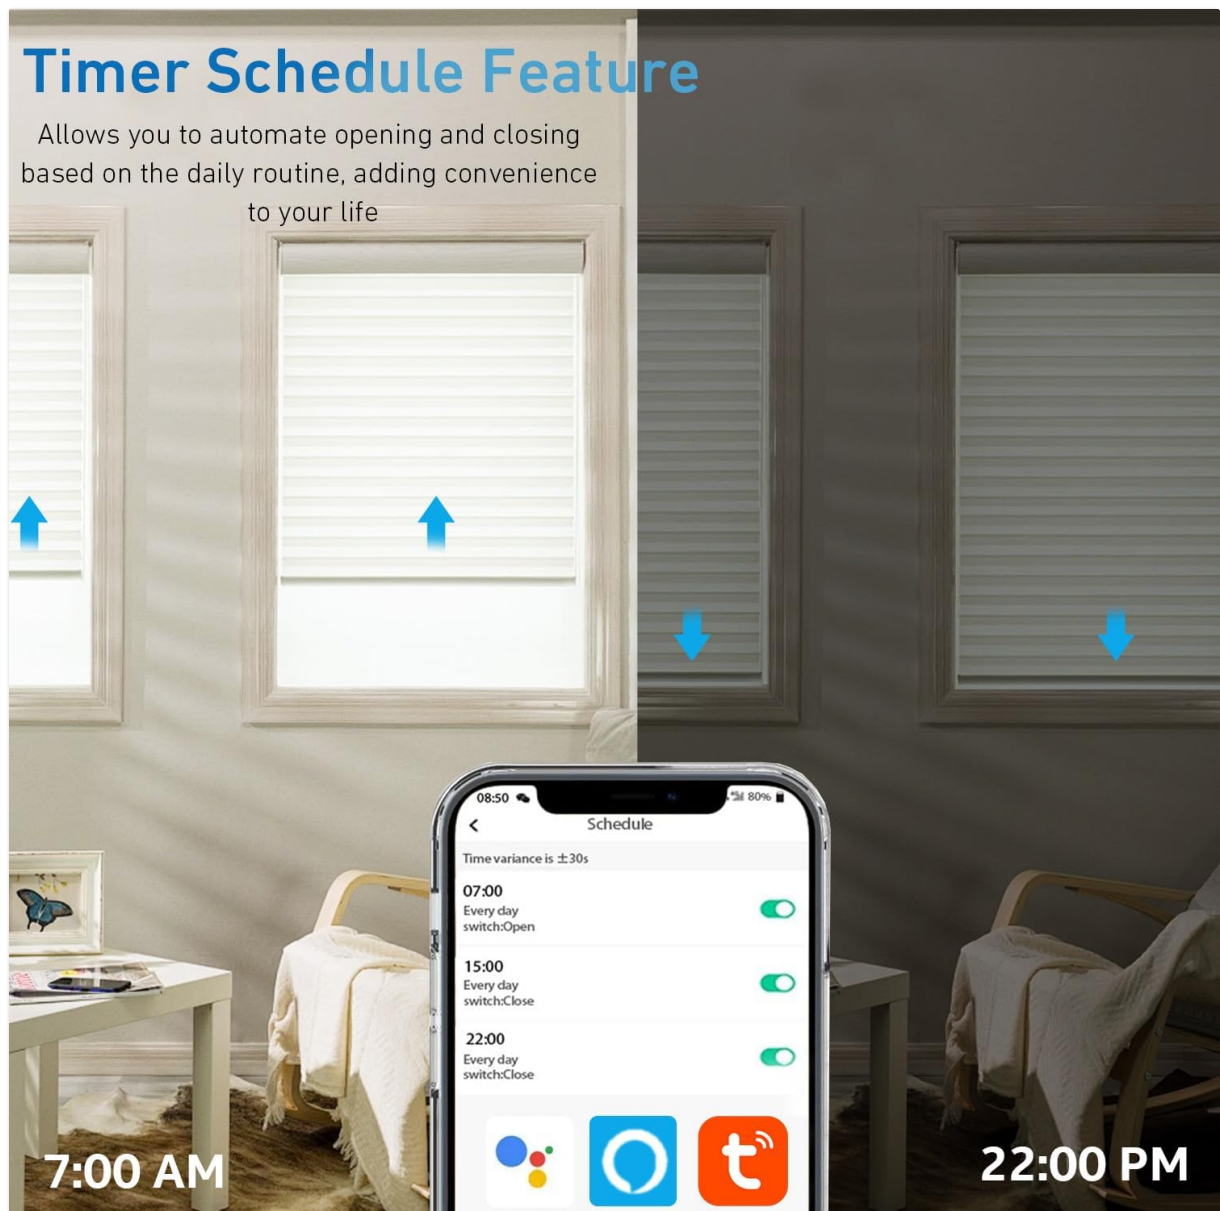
Timer Schedule Feature

Allows you to automate opening and closing based on the daily routine, adding convenience to your life

08:50
80%
Schedule
Time variance is ±30s
07:00
Every day
switch:Open
15:00
Every day
switch:Close
22:00
Every day
switch:Close

7:00 AM

22:00 PM